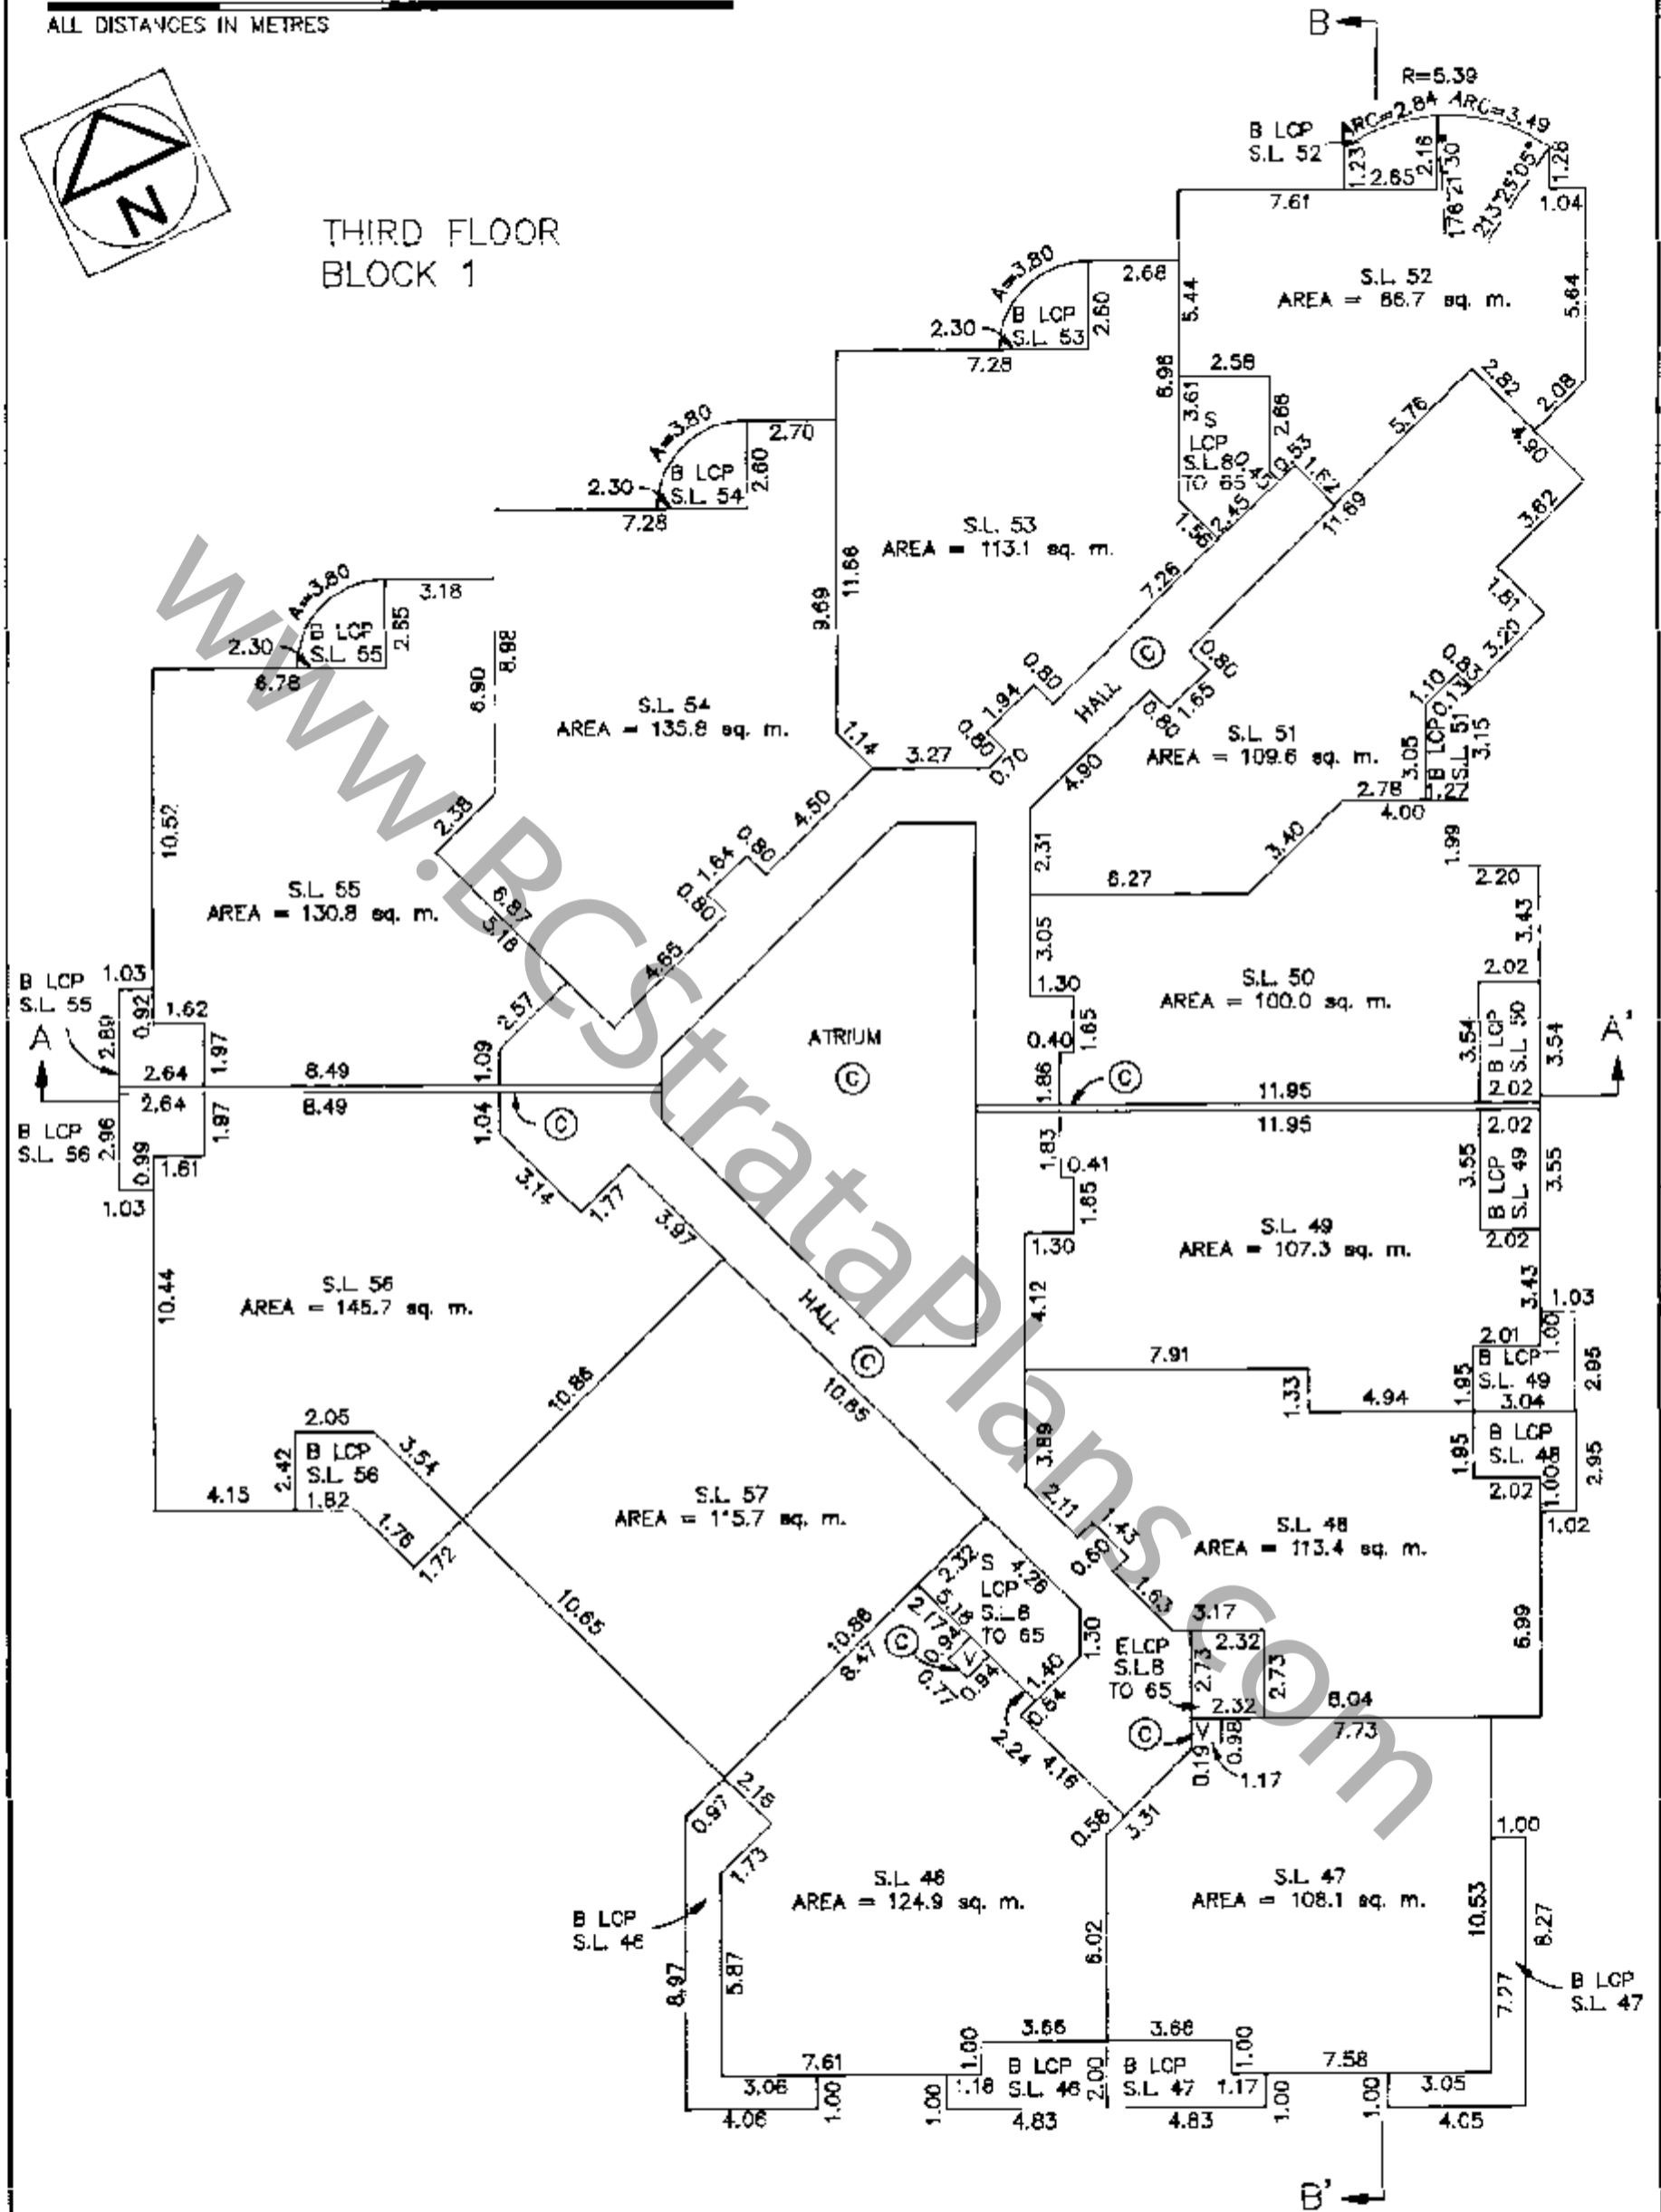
ALL DISTANCES IN METRES

N

THIRD FLOOR
BLOCK 1

B
B'
A
A'

R=5.39
ARC=2.84 ARC=3.49
B LCP
S.L. 52
1.23
2.16
1.30
2.65
176°21'30"
213°25'05"
1.28
1.04
7.61
S.L. 52
AREA = 86.7 sq. m.
5.44
5.84
A=3.80
B LCP
S.L. 53
2.68
2.60
2.30
7.28
6.98
2.58
3.61
S
LCP
S.L.8
TO 65
2.68
0.53
1.62
5.76
2.82
2.08
4.90
3.82
11.69
1.5
2.45
A=3.80
B LCP
S.L. 54
2.70
2.60
2.30
7.28
S.L. 53
AREA = 113.1 sq. m.
11.66
9.69
7.26
HALL
C
0.80
1.94
0.80
0.70
3.27
1.14
0.80
1.65
0.80
S.L. 51
AREA = 109.6 sq. m.
4.90
1.51
3.20
1.10
0.8
0.13
B LCP S.L. 51
3.05
3.15
1.27
2.78
4.00
A=3.80
B LCP
S.L. 55
3.18
2.55
2.30
6.78
6.90
8.88
S.L. 54
AREA = 135.8 sq. m.
10.52
2.38
4.50
0.80
1.64
0.80
S.L. 55
AREA = 130.8 sq. m.
6.87
5.18
4.65
2.31
6.27
3.40
1.99
2.20
3.43
3.05
S.L. 50
AREA = 100.0 sq. m.
1.30
2.02
B LCP
S.L. 50
3.54
3.54
0.40
1.65
C
1.86
11.95
2.02
B LCP
S.L. 55
1.03
0.92
1.62
2.89
2.64
1.97
8.49
1.09
2.57
ATRIUM
C
2.64
8.49
1.97
1.04
C
B LCP
S.L. 56
2.96
0.99
1.61
1.03
11.95
2.02
1.83
0.41
1.85
3.55
B LCP
S.L. 49
3.55
3.14
1.77
3.97
S.L. 49
AREA = 107.3 sq. m.
1.30
2.02
4.12
3.43
1.03
S.L. 56
AREA = 145.7 sq. m.
10.44
HALL
C
7.91
2.01
B LCP
S.L. 49
1.00
1.95
2.95
1.33
4.94
3.04
B LCP
S.L. 48
1.95
2.95
1.00
2.02
1.02
10.86
10.85
2.05
B LCP
S.L. 56
2.42
3.54
4.15
1.82
1.76
1.72
S.L. 57
AREA = 115.7 sq. m.
3.89
2.11
1.43
0.60
S.L. 48
AREA = 113.4 sq. m.
1.63
3.17
2.32
2.32
S
LCP
S.L.8
TO 65
4.26
5.18
2.17
0.94
V
0.94
0.77
C
1.40
0.54
1.30
ELCP
S.L.8
TO 65
2.73
2.73
2.32
8.04
7.73
6.99
10.65
10.88
8.47
2.24
4.16
C
V
0.98
0.19
1.17
0.97
2.16
1.73
0.56
3.31
1.00
B LCP
S.L. 46
S.L. 46
AREA = 124.9 sq. m.
S.L. 47
AREA = 108.1 sq. m.
10.53
8.27
B LCP
S.L. 47
8.97
5.87
6.02
7.27
3.66
3.66
1.00
1.00
7.61
B LCP
S.L. 46
2.00
B LCP
S.L. 47
1.17
7.58
3.06
1.00
1.00
1.18
1.00
1.00
3.05
4.06
4.83
4.83
4.05
www.BCStrataPlans.com